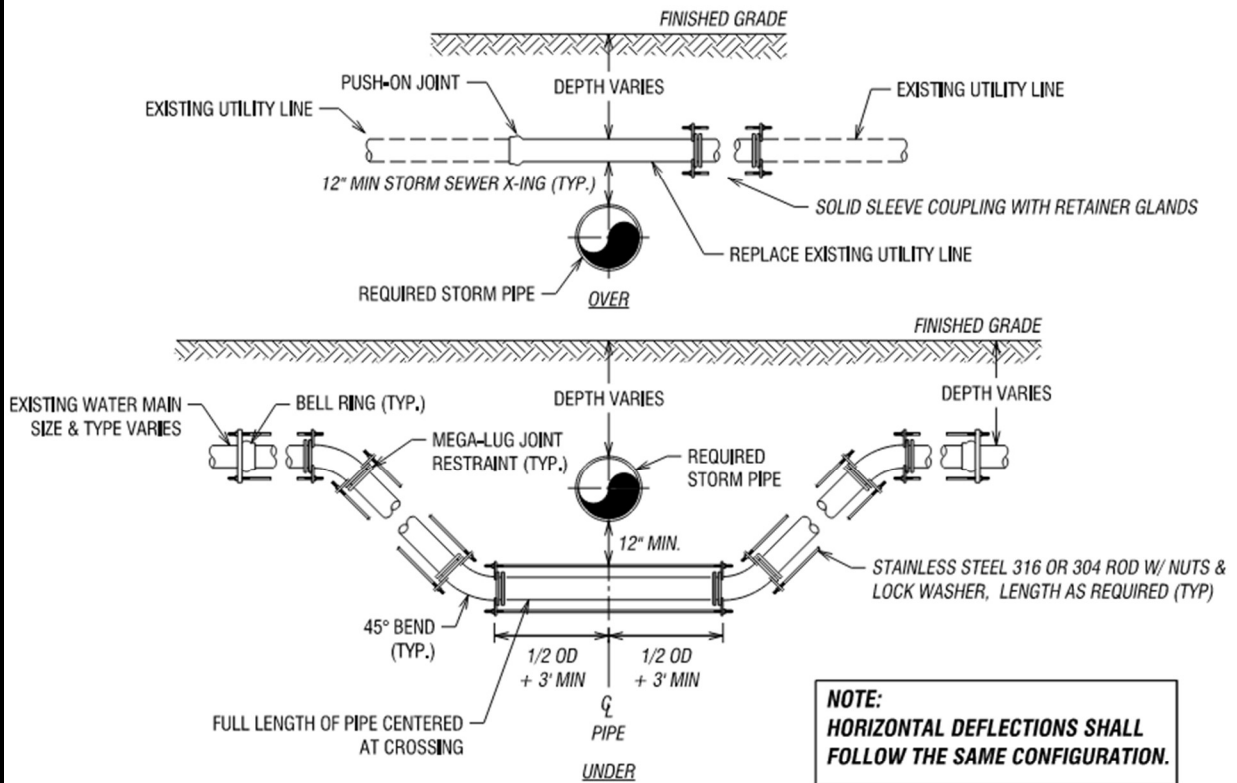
FINISHED GRADE

PUSH-ON JOINT

DEPTH VARIES

EXISTING UTILITY LINE

EXISTING UTILITY LINE

12" MIN STORM SEWER X-ING (TYP.)

SOLID SLEEVE COUPLING WITH RETAINER GLANDS

REPLACE EXISTING UTILITY LINE

REQUIRED STORM PIPE

OVER

FINISHED GRADE

EXISTING WATER MAIN SIZE & TYPE VARIES

BELL RING (TYP.)

DEPTH VARIES

DEPTH VARIES

MEGA-LUG JOINT RESTRAINT (TYP.)

REQUIRED STORM PIPE

12" MIN.

STAINLESS STEEL 316 OR 304 ROD W/ NUTS & LOCK WASHER, LENGTH AS REQUIRED (TYP)

45° BEND (TYP.)

1/2 OD + 3' MIN

1/2 OD + 3' MIN

$\mathcal{C}_L$ PIPE

FULL LENGTH OF PIPE CENTERED AT CROSSING

UNDER

NOTE:
HORIZONTAL DEFLECTIONS SHALL FOLLOW THE SAME CONFIGURATION.